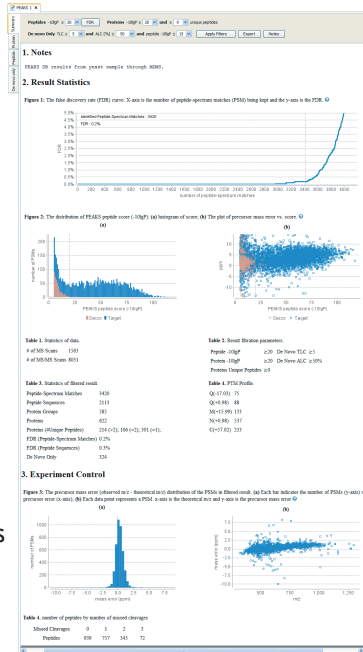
PEAKS 1 ✕

Peptides -10lgP ≥ 20 FDR: Proteins -10lgP ≥ 20 and ≥ 0 unique peptides

De novo Only: TLC ≥ 5 and ALC (%) ≥ 50 and peptide -10lgP ≥ 20 Apply Filters Export Notes

Summary Peptides Proteins De novo only

1. Notes

PEAKS DB results from yeast sample through MSMS.

2. Result Statistics

Figure 1: The false discovery rate (FDR) curve. X-axis is the number of peptide-spectrum matches (PSM) being kept and the y-axis is the FDR.

Identified Peptide-Spectrum Matches: 3420
FDR: 0.2%

5.0% 4.5% 4.0% 3.5% 3.0% 2.5% 2.0% 1.5% 1.0% 0.5% 0.0%

FDR

0 200 400 600 800 1000 1200 1400 1600 1800 2000 2200 2400 2600 2800 3000 3200 3400 3600 3800 4000

number of peptide-spectrum matches

Figure 2: The distribution of PEAKS peptide score (-10lgP). (a) Histogram of score, (b) The plot of precursor mass error vs. score.

(a)

(b)

number of PSMs

ppm

PEAKS peptide score (-10lgP)

Decoy Target

PEAKS peptide score (-10lgP)

Decoy Target

Table 1. Statistics of data.

| | |
|---|---|
| # of MS Scans | 1565 |
| # of MS/MS Scans | 8851 |

Table 2. Result filtration parameters.

| | | | |
|---|---|---|---|
| Peptide -10lgP | ≥20 | De Novo TLC | ≥5 |
| Protein -10lgP | ≥20 | De Novo ALC | ≥50% |
| Proteins Unique Peptides | ≥0 | | |

Table 3. Statistics of filtered result.

| | |
|---|---|
| Peptide-Spectrum Matches | 3420 |
| Peptide Sequences | 2113 |
| Protein Groups | 385 |
| Proteins | 622 |
| Proteins (#Unique Peptides) | 214 (>2), 106 (=2), 301 (=1), |
| FDR (Peptide-Spectrum Matches) | 0.2% |
| FDR (Peptide Sequences) | 0.3% |
| De Novo Only | 324 |

Table 4. PTM Profile.

| | |
|---|---|
| Q(-17.03) | 75 |
| Q(+0.98) | 88 |
| M(+15.99) | 133 |
| N(+0.98) | 537 |
| C(+57.02) | 233 |

3. Experiment Control

Figure 3: The precursor mass error (observed m/z - theoretical m/z) distribution of the PSMs in filtered result. (a) Each bar indicates the number of PSMs (y-axis) with precursor error (x-axis), (b) Each data point represents a PSM. x-axis is the theoretical m/z and y-axis is the precursor mass error

(a)

(b)

number of PSMs

mass error (ppm)

-10.0 -7.5 -5.0 -2.5 0.0 2.5 5.0 7.5

mass error (ppm)

500 750 1,000 1,250

m/z

Table 4. number of peptides by number of missed cleavages

| Missed Cleavages | 0 | 1 | 2 | 3 |
|---|---|---|---|---|
| Peptides | 939 | 757 | 345 | 72 |